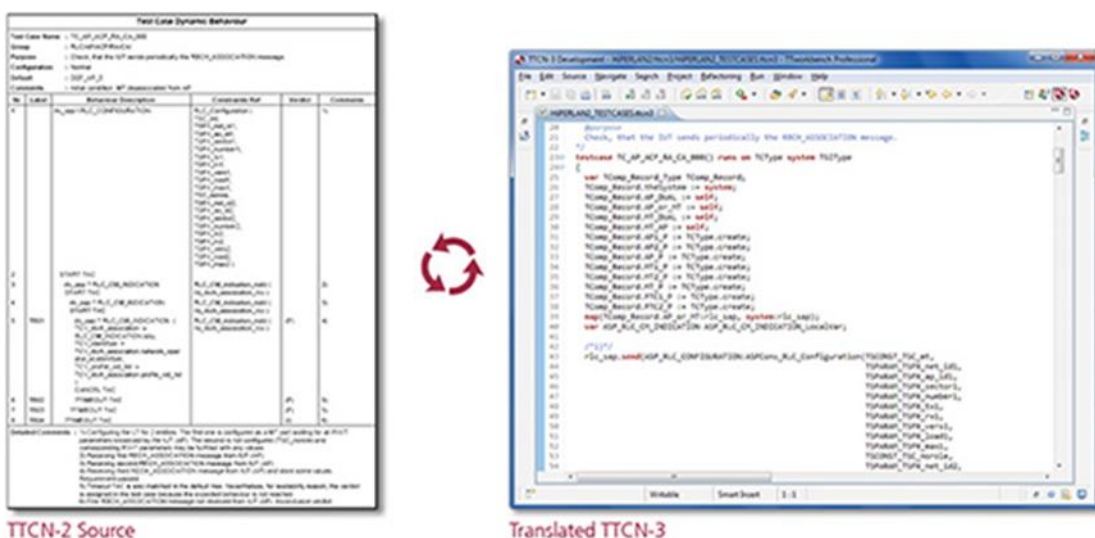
Test Case Dynamic Behaviour

Test Case Name : TC_AP_ACP_RA_CA_000
Group : RLC/ramework/
Purpose : Check, that the IUT sends periodically the RBCH_ASSOCIATION message
Configuration : Normal
Default : DEF_AP_0
Comments : Initial condition: MT disassociated from AP

| Nr | Label | Behaviour Description | Constraints Ref | Verdict | Comments |
|---|---|---|---|---|---|
| 1 | | rlc_sap!RLC_CONFIGURATION | RLC_Configuration | | |
| 2 | | START TAC | | | |
| 3 | | rlc_sap?RLC_CM_INDICATION START TAC | RLC_CM_Indication_mac | | |
| 4 | | rlc_sap?RLC_CM_INDICATION START TAC | RLC_CM_Indication_mac | | |
| 5 | TR01 | rlc_sap?RLC_CM_INDICATION CANCEL TAC | RLC_CM_Indication_mac | (P) | |
| 6 | TR02 | ?TIMEOUT TAC | | (F) | |
| 7 | TR03 | ?TIMEOUT TAC | | (F) | |
| 8 | TR04 | ?TIMEOUT TAC | | (F) | |

Detailed Comments : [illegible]

TTCN-2 Source

TTCN-3 Development - HIPERLAN2/TestCases/HIPERLAN2_TESTCASES.ttcn3 - TTworkbench Professional
File Edit Source Navigate Search Project Refactoring Run Window Help
HIPERLAN2_TESTCASES.ttcn3
20 @purpose
21 Check, that the IUT sends periodically the RBCH_ASSOCIATION message.
22 */
23 testcase TC_AP_ACP_RA_CA_000() runs on TCType system TSIType
24 {
25 var TComp_Record_Type TComp_Record;
26 TComp_Record.theSystem := system;
27 TComp_Record.AP_DuAL := self;
28 TComp_Record.AP_or_HT := self;
29 TComp_Record.AP_DuAL := self;
30 TComp_Record.HT_AP := self;
31 TComp_Record.AP1_P := TCType.create;
32 TComp_Record.AP2_P := TCType.create;
33 TComp_Record.AP_P := TCType.create;
34 TComp_Record.HT1_P := TCType.create;
35 TComp_Record.HT2_P := TCType.create;
36 TComp_Record.HT_P := TCType.create;
37 TComp_Record.PTC1_P := TCType.create;
38 TComp_Record.PTC2_P := TCType.create;
39 map(TComp_Record.AP_or_HT:rlc_sap, system:rlc_sap);
40 var ASP_RLC_CM_INDICATION ASP_RLC_CM_INDICATION_LocalVar;
41
42 /*1}*/
43 rlc_sap.send(ASP_RLC_CONFIGURATION:ASPCons_RLC_Configuration(TSCONST_TSC_mt,
44 TSPARAM_TSPX_net_id1,
45 TSPARAM_TSPX_ap_id1,
46 TSPARAM_TSPX_sector1,
47 TSPARAM_TSPX_number1,
48 TSPARAM_TSPX_txl,
49 TSPARAM_TSPX_rxl,
50 TSPARAM_TSPX_vers1,
51 TSPARAM_TSPX_load1,
52 TSPARAM_TSPX_maxl,
53 TSCONST_TSC_mrole,
54 TSPARAM_TSPX_net_id2,
Writable Smart Insert 1 : 1

Translated TTCN-3